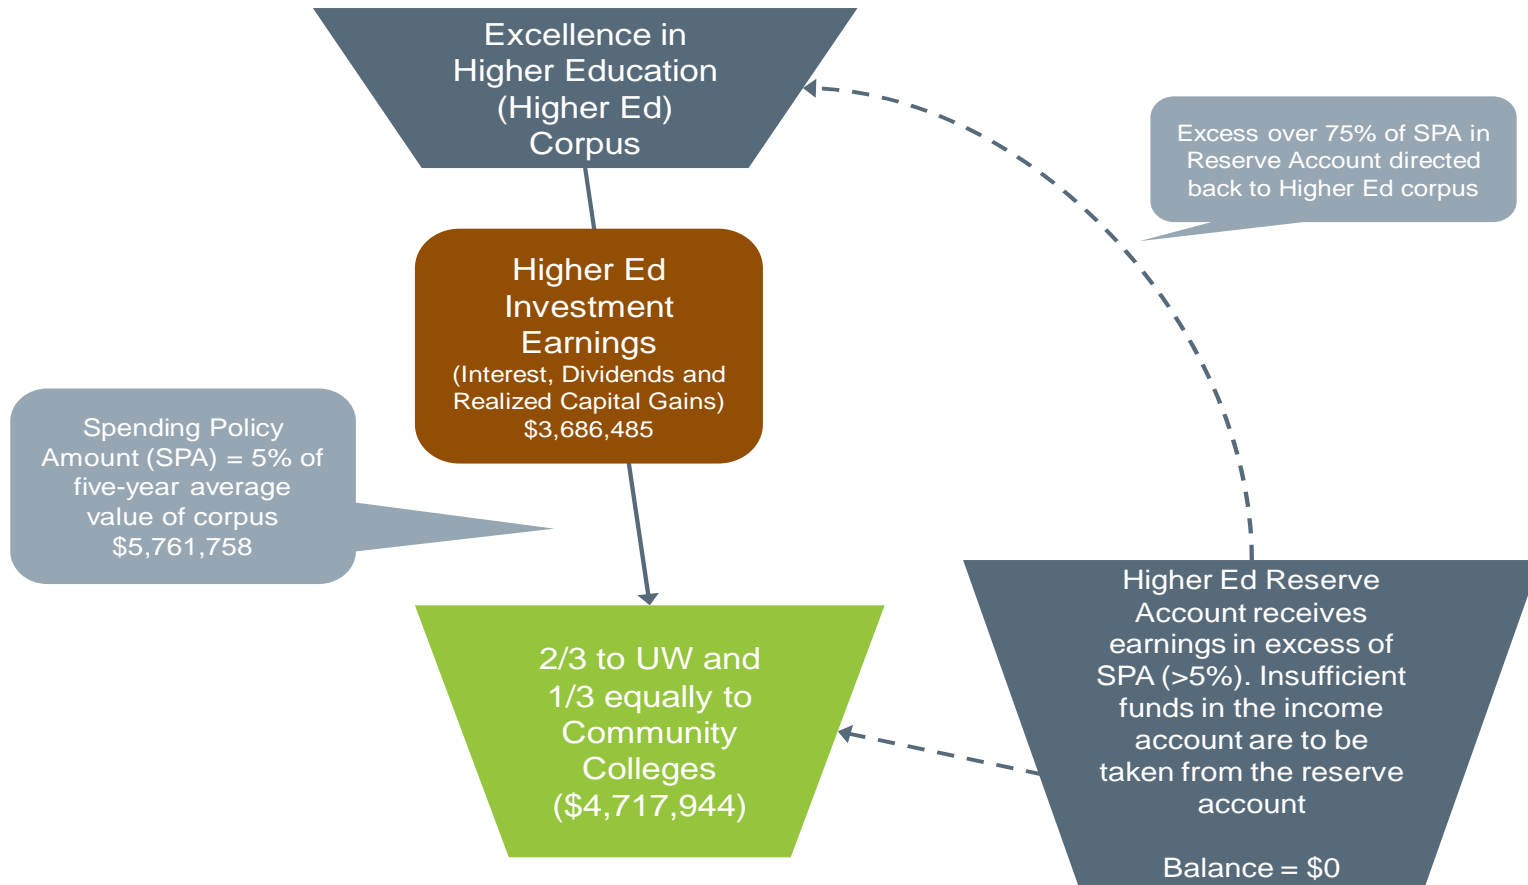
Excellence in Higher Education (Higher Ed) Corpus

Excess over 75% of SPA in Reserve Account directed back to Higher Ed corpus

Higher Ed Investment Earnings
(Interest, Dividends and Realized Capital Gains)
$3,686,485

Spending Policy Amount (SPA) = 5% of five-year average value of corpus
$5,761,758

2/3 to UW and 1/3 equally to Community Colleges
($4,717,944)

Higher Ed Reserve Account receives earnings in excess of SPA (>5%). Insufficient funds in the income account are to be taken from the reserve account

Balance = $0